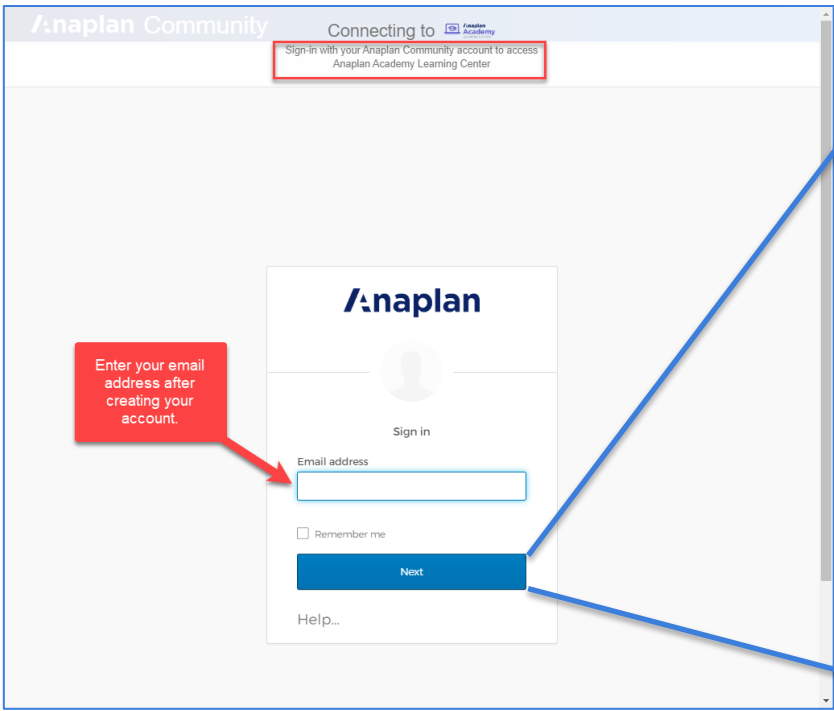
Anaplan Community

Connecting to Anaplan Academy

Sign-in with your Anaplan Community account to access Anaplan Academy Learning Center

Anaplan

Enter your email address after creating your account.

Sign in

Email address

Remember me

Next

Help...